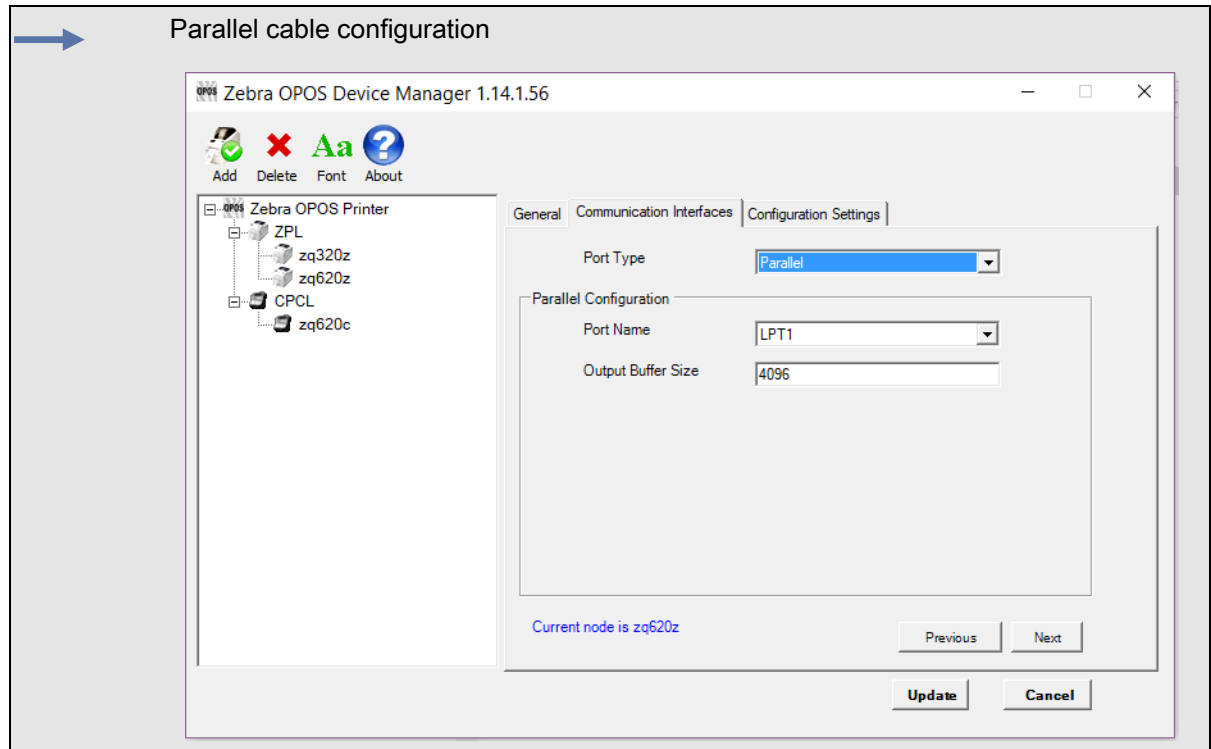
Parallel cable configuration

OPOS Zebra OPOS Device Manager 1.14.1.56

Add Delete Aa Font About

OPOS Zebra OPOS Printer
ZPL
zq320z
zq620z
CPCL
zq620c

General | Communication Interfaces | Configuration Settings

Port Type Parallel

Parallel Configuration
Port Name LPT1
Output Buffer Size 4096

Current node is zq620z

Previous Next

Update Cancel